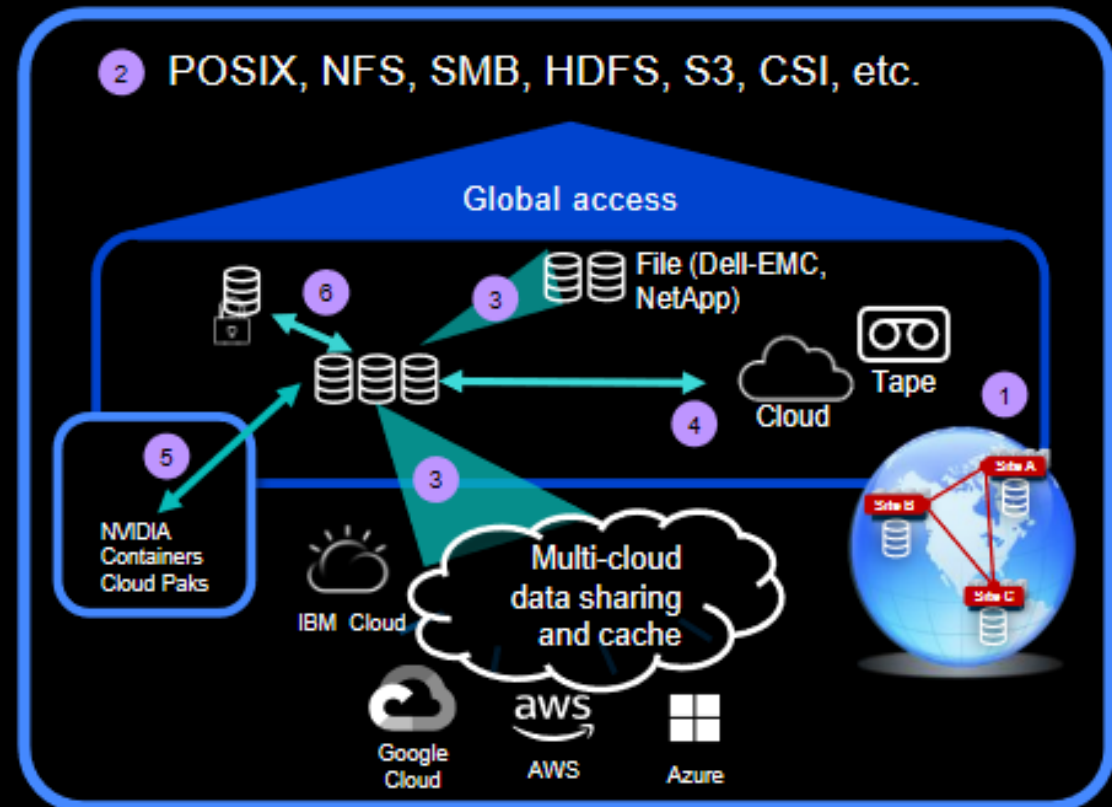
2 POSIX, NFS, SMB, HDFS, S3, CSI, etc.

Global access

6

3

File (Dell-EMC, NetApp)

Tape

1

Cloud

4

5

NVIDIA
Containers
Cloud Paks

3

Site A

Site B

Site C

IBM Cloud

Multi-cloud data sharing and cache

Google Cloud

aws

AWS

Azure